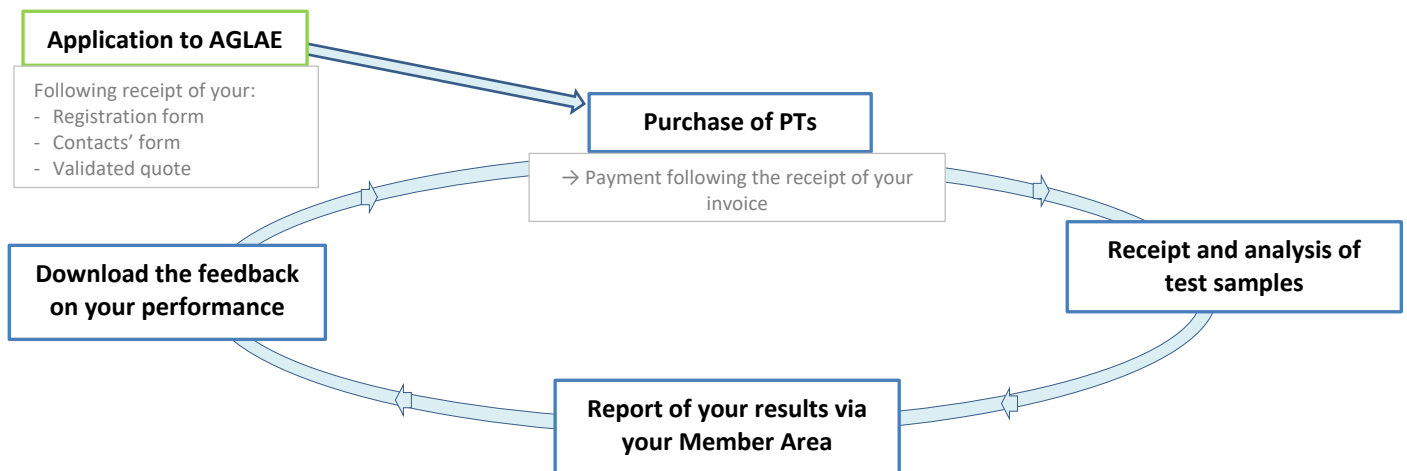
Application to AGLAE

Following receipt of your:
- Registration form
- Contacts' form
- Validated quote

Purchase of PTs

→ Payment following the receipt of your invoice

Receipt and analysis of test samples

Report of your results via your Member Area

Download the feedback on your performance